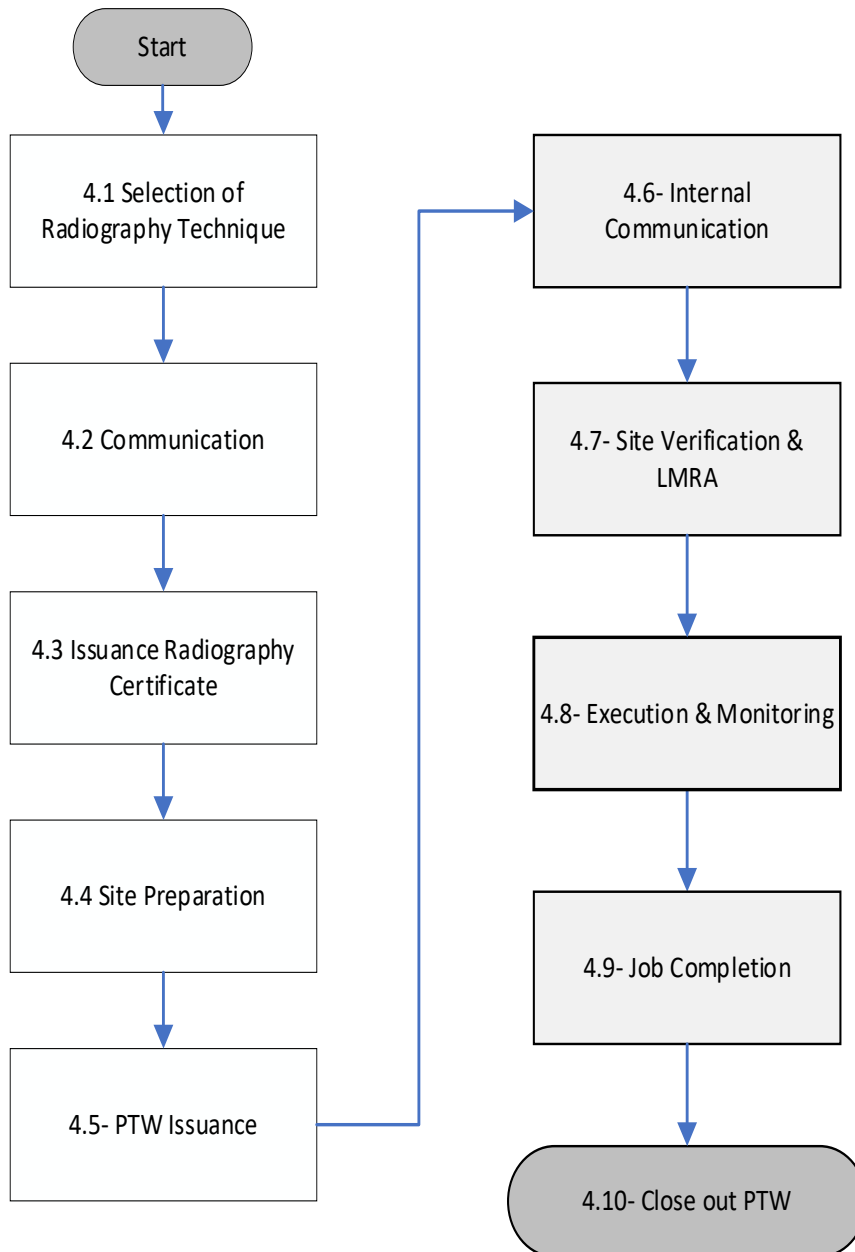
Start

4.1 Selection of Radiography Technique

4.2 Communication

4.3 Issuance Radiography Certificate

4.4 Site Preparation

4.5- PTW Issuance

4.6- Internal Communication

4.7- Site Verification & LMRA

4.8- Execution & Monitoring

4.9- Job Completion

4.10- Close out PTW